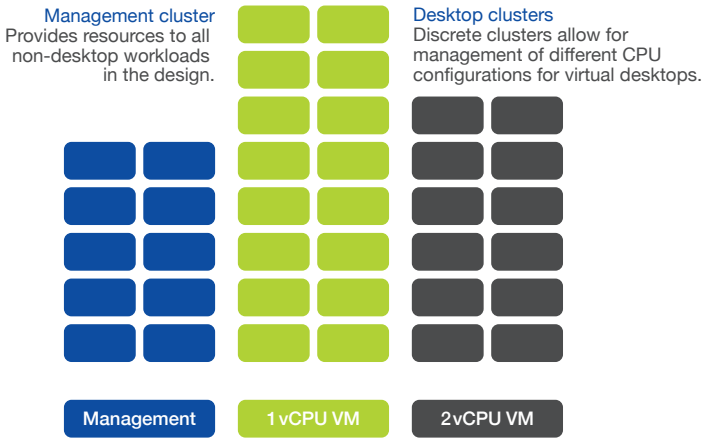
Management cluster
Provides resources to all non-desktop workloads in the design.

Desktop clusters
Discrete clusters allow for management of different CPU configurations for virtual desktops.

Management

1 vCPU VM

2 vCPU VM